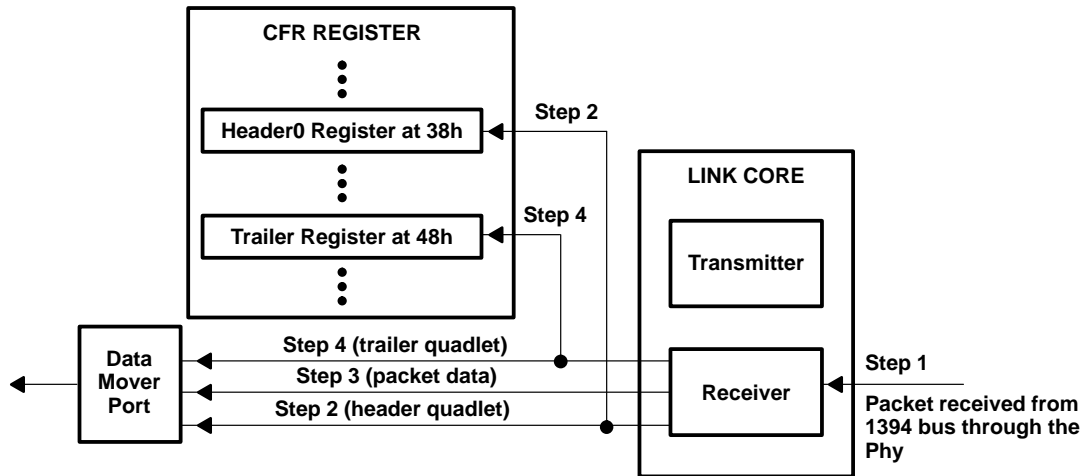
CFR REGISTER

Header0 Register at 38h

Trailer Register at 48h

Step 2

Step 4

LINK CORE

Transmitter

Receiver

Data Mover Port

Step 4 (trailer quadlet)

Step 3 (packet data)

Step 2 (header quadlet)

Step 1

Packet received from 1394 bus through the Phy